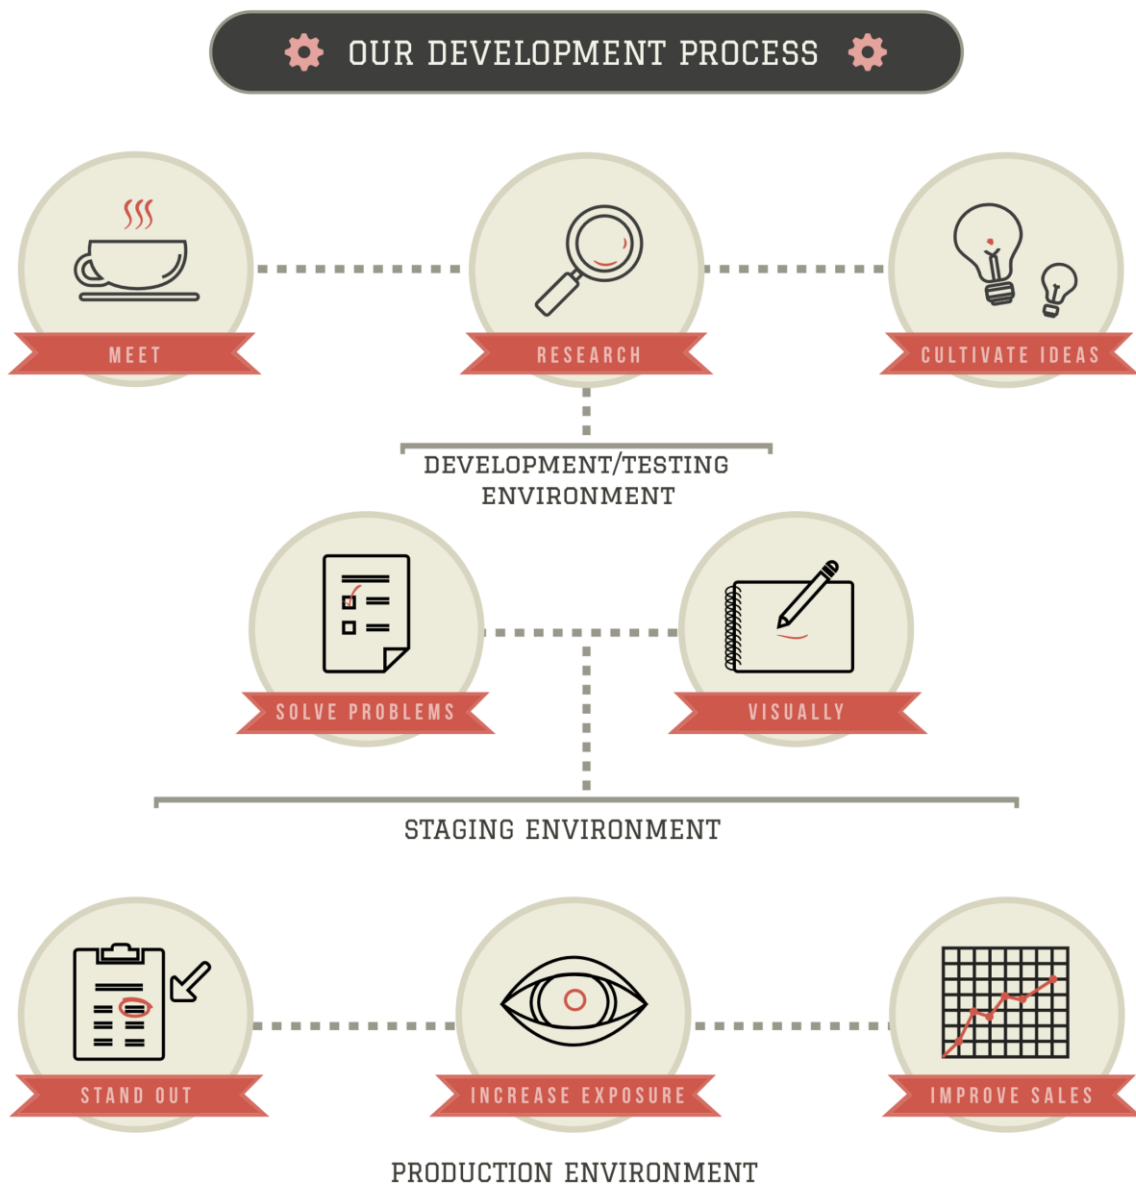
OUR DEVELOPMENT PROCESS

MEET

RESEARCH

CULTIVATE IDEAS

DEVELOPMENT/TESTING ENVIRONMENT

SOLVE PROBLEMS

VISUALLY

STAGING ENVIRONMENT

STAND OUT

INCREASE EXPOSURE

IMPROVE SALES

PRODUCTION ENVIRONMENT